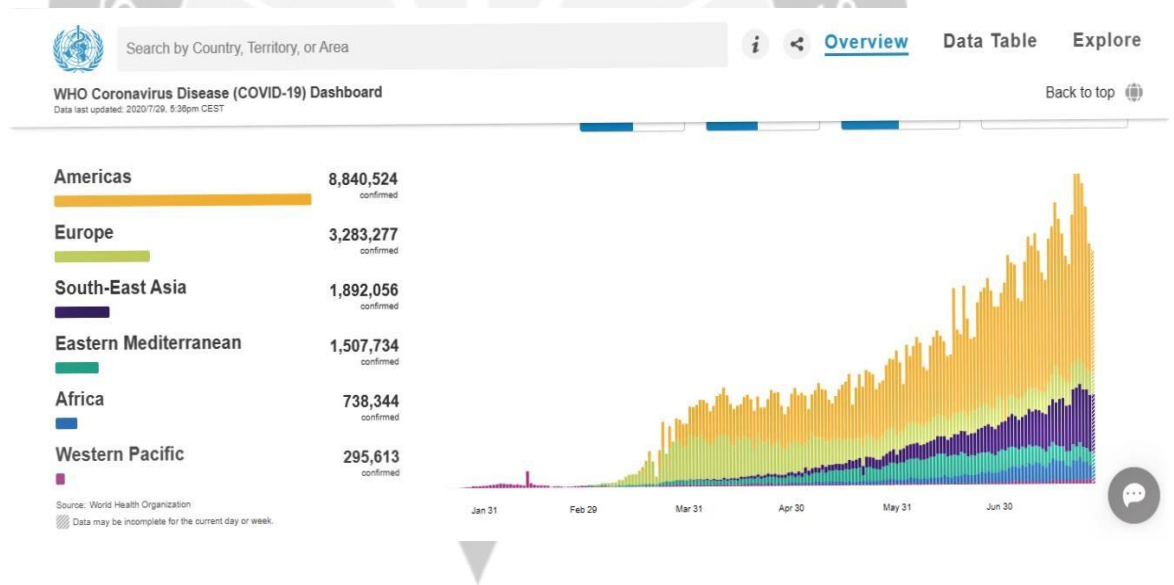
Search by Country, Territory, or Area

Overview Data Table Explore

WHO Coronavirus Disease (COVID-19) Dashboard
Data last updated: 2020/7/29, 5:36pm CEST

Back to top

| Region | Confirmed |
|---|---|
| Americas | 8,840,524 confirmed |
| Europe | 3,283,277 confirmed |
| South-East Asia | 1,892,056 confirmed |
| Eastern Mediterranean | 1,507,734 confirmed |
| Africa | 738,344 confirmed |
| Western Pacific | 295,613 confirmed |

Source: World Health Organization
Data may be incomplete for the current day or week.

Jan 31 Feb 29 Mar 31 Apr 30 May 31 Jun 30